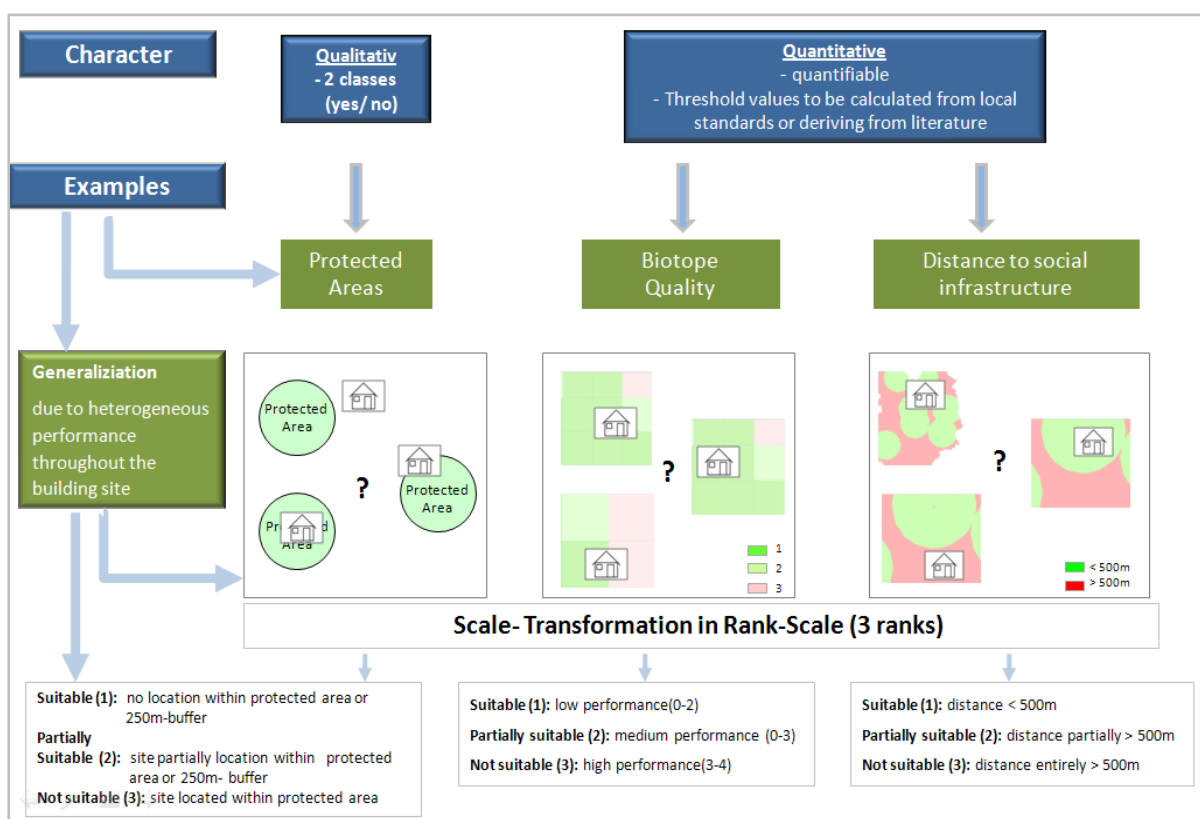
Character

Qualitativ
- 2 classes
(yes/ no)

Quantitative
- quantifiable
- Threshold values to be calculated from local standards or deriving from literature

Examples

Protected Areas

Biotope Quality

Distance to social infrastructure

Generaliziation
due to heterogeneous performance throughout the building site

Protected Area

?

Protected Area

Pr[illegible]d Area

?

1
2
3

?

< 500m
> 500m

Scale- Transformation in Rank-Scale (3 ranks)

Suitable (1): no location within protected area or 250m-buffer
Partially Suitable (2): site partially location within protected area or 250m- buffer
Not suitable (3): site located within protected area

Suitable (1): low performance(0-2)
Partially suitable (2): medium performance (0-3)
Not suitable (3): high performance(3-4)

Suitable (1): distance < 500m
Partially suitable (2): distance partially > 500m
Not suitable (3): distance entirely > 500m